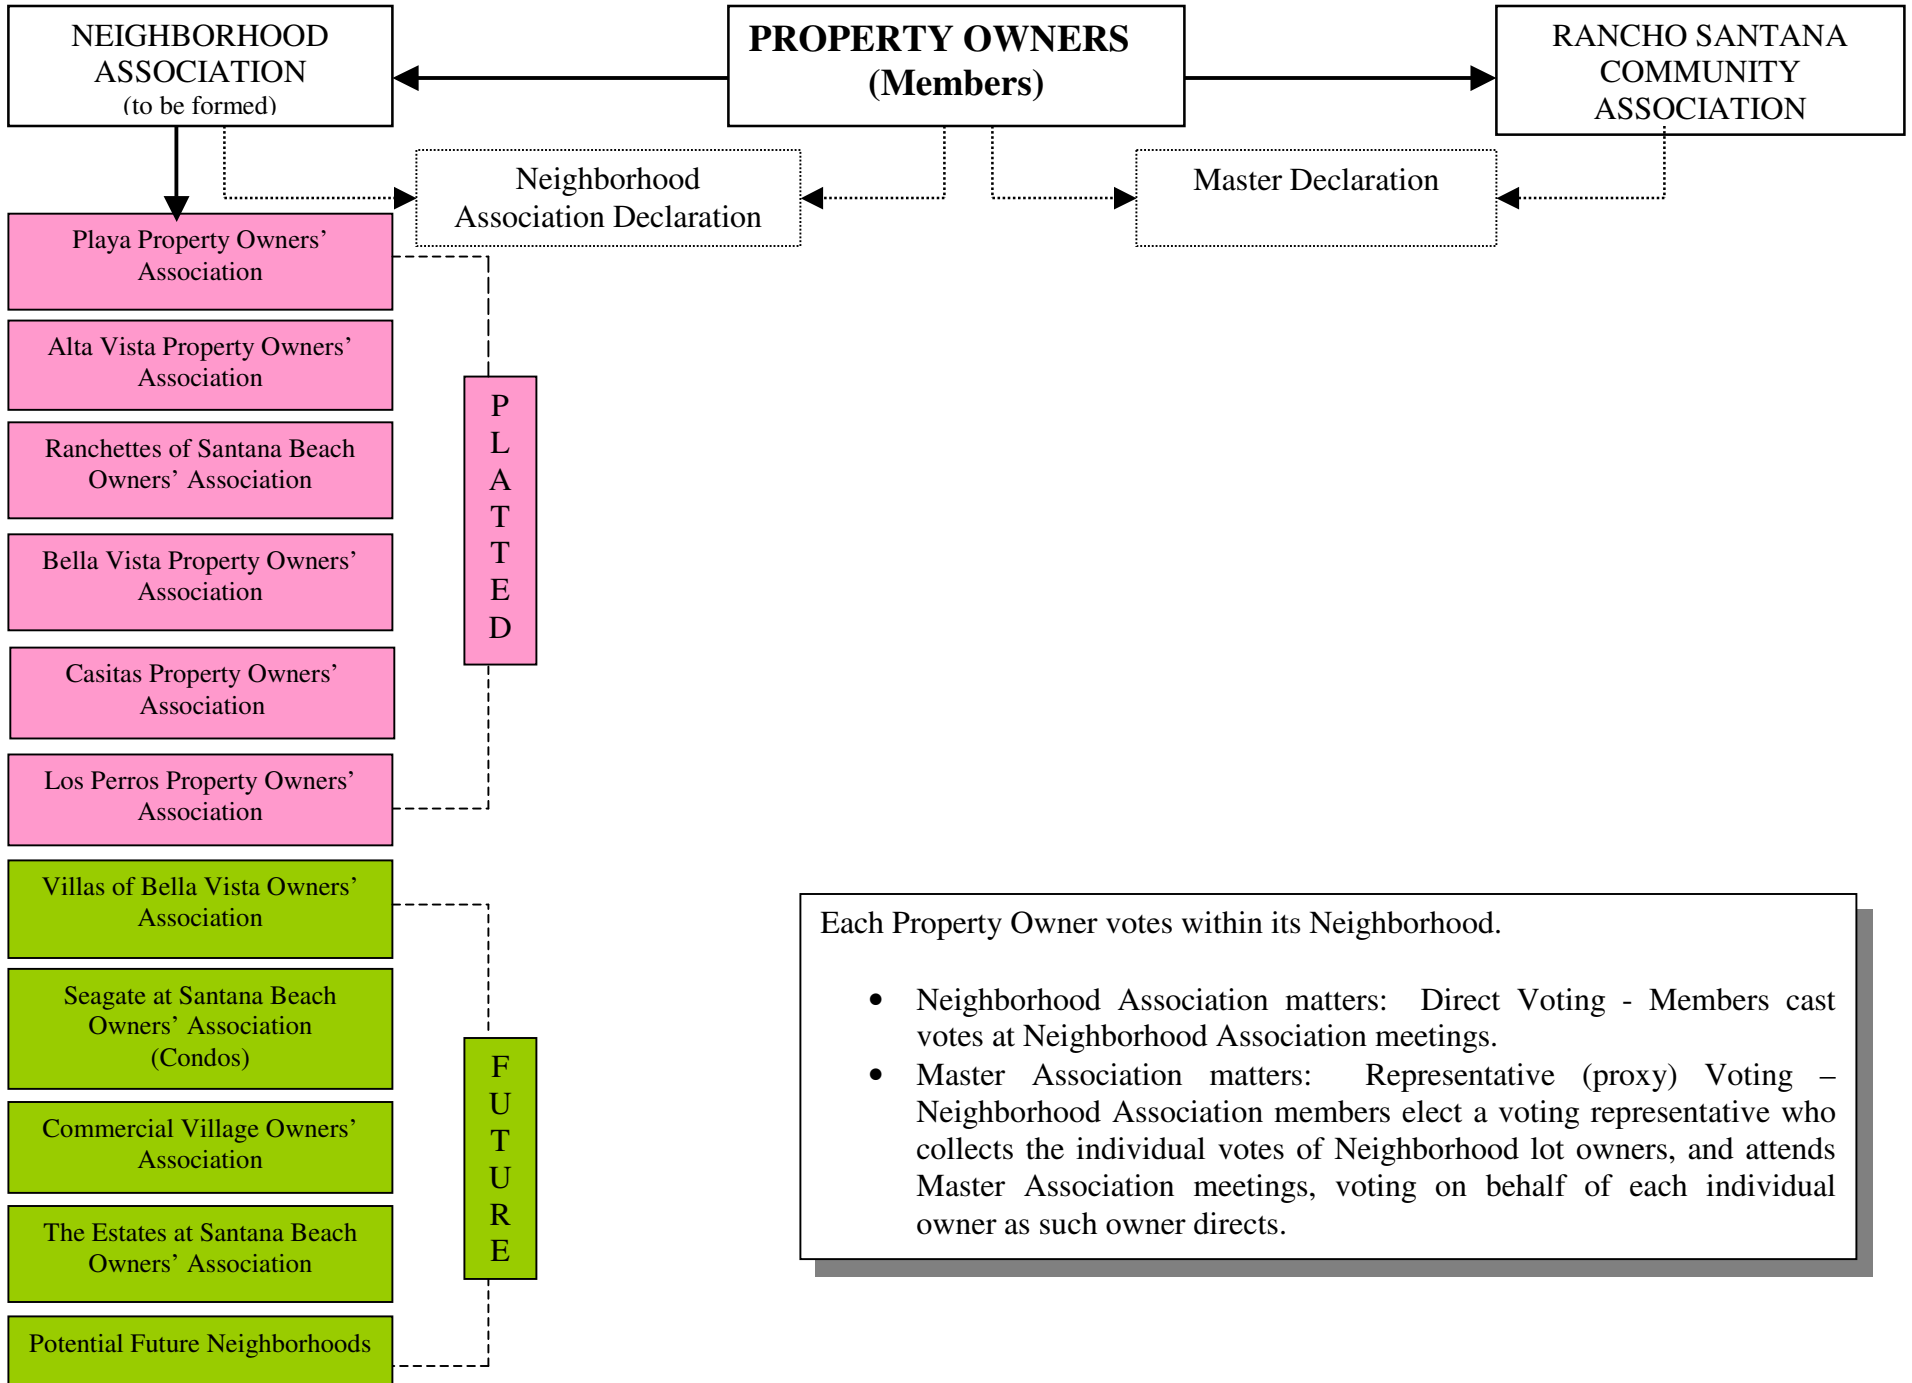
NEIGHBORHOOD ASSOCIATION
(to be formed)

PROPERTY OWNERS
(Members)

RANCHO SANTANA COMMUNITY ASSOCIATION

Neighborhood Association Declaration

Master Declaration

Playa Property Owners' Association

Alta Vista Property Owners' Association

Ranchettes of Santana Beach Owners' Association

Bella Vista Property Owners' Association

Casitas Property Owners' Association

Los Perros Property Owners' Association

P
L
A
T
T
E
D

Villas of Bella Vista Owners' Association

Seagate at Santana Beach Owners' Association (Condos)

Commercial Village Owners' Association

The Estates at Santana Beach Owners' Association

Potential Future Neighborhoods

F
U
T
U
R
E

Each Property Owner votes within its Neighborhood.

• Neighborhood Association matters: Direct Voting - Members cast votes at Neighborhood Association meetings.
• Master Association matters: Representative (proxy) Voting – Neighborhood Association members elect a voting representative who collects the individual votes of Neighborhood lot owners, and attends Master Association meetings, voting on behalf of each individual owner as such owner directs.